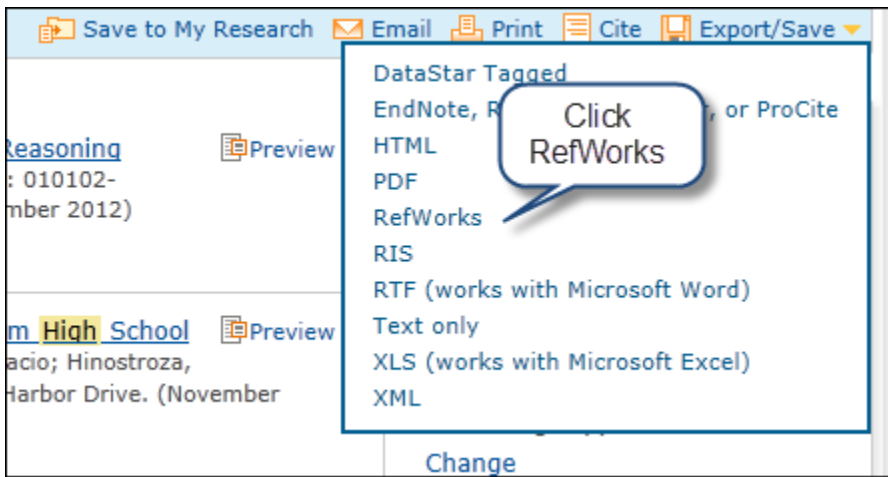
Save to My Research Email Print Cite Export/Save

Reasoning
: 010102-
mber 2012)

Preview

m High School
acio; Hinostroza,
Harbor Drive. (November

Preview

DataStar Tagged
EndNote, R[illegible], or ProCite
HTML
PDF
RefWorks
RIS
RTF (works with Microsoft Word)
Text only
XLS (works with Microsoft Excel)
XML

Click RefWorks

Change